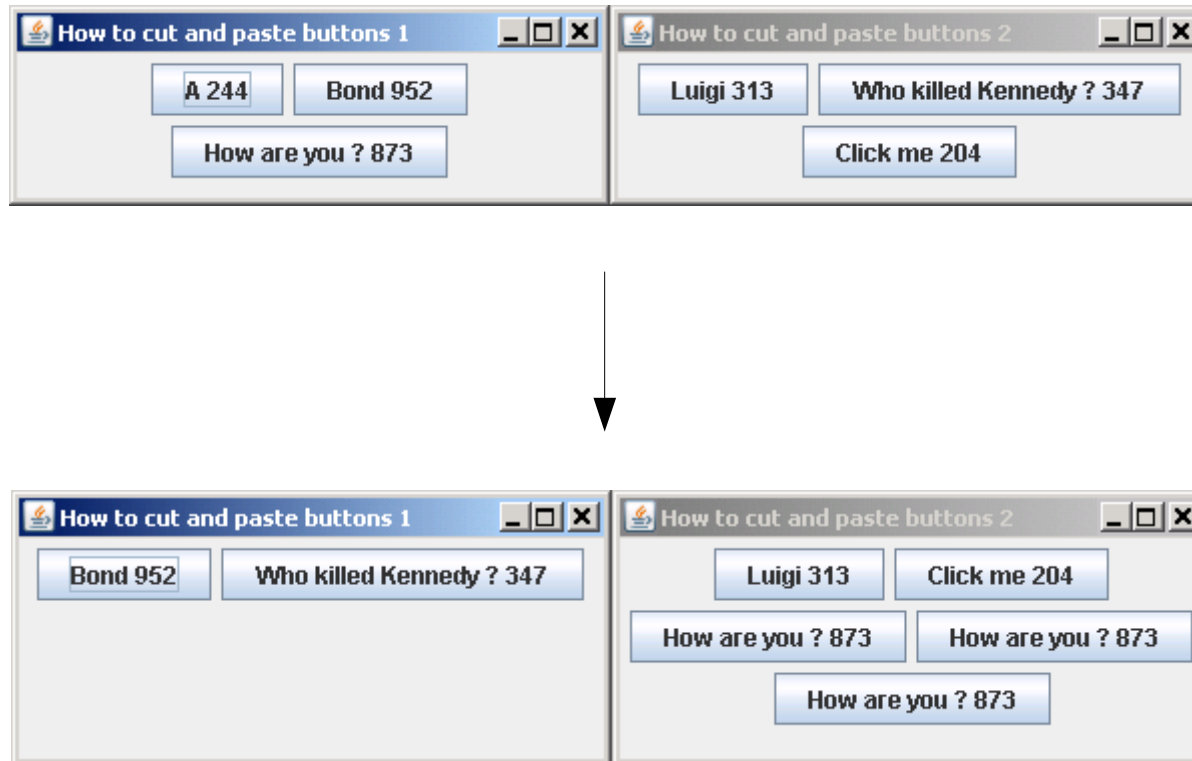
How to cut and paste buttons 1

A 244
Bond 952
How are you ? 873

How to cut and paste buttons 2

Luigi 313
Who killed Kennedy ? 347
Click me 204

How to cut and paste buttons 1

Bond 952
Who killed Kennedy ? 347

How to cut and paste buttons 2

Luigi 313
Click me 204
How are you ? 873
How are you ? 873
How are you ? 873